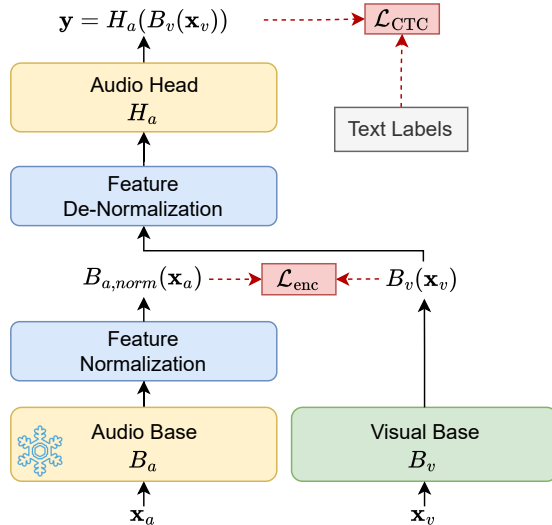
$\mathbf{y} = H_a(B_v(\mathbf{x}_v))$

$\mathcal{L}_{\text{CTC}}$

Audio Head
$H_a$

Text Labels

Feature
De-Normalization

$B_{a,norm}(\mathbf{x}_a)$

$\mathcal{L}_{\text{enc}}$

$B_v(\mathbf{x}_v)$

Feature
Normalization

Audio Base
$B_a$

Visual Base
$B_v$

$\mathbf{x}_a$

$\mathbf{x}_v$